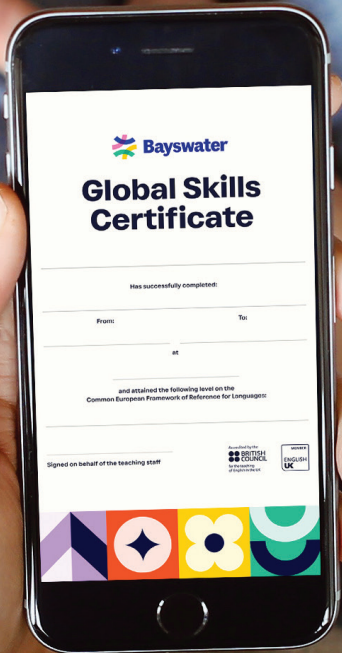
Bayswater

Global Skills Certificate

Has successfully completed:

From: To:

at

and attained the following level on the Common European Framework of Reference for Languages:

Signed on behalf of the teaching staff

Accredited by the BRITISH COUNCIL for the teaching of English in the UK

MEMBER ENGLISH UK